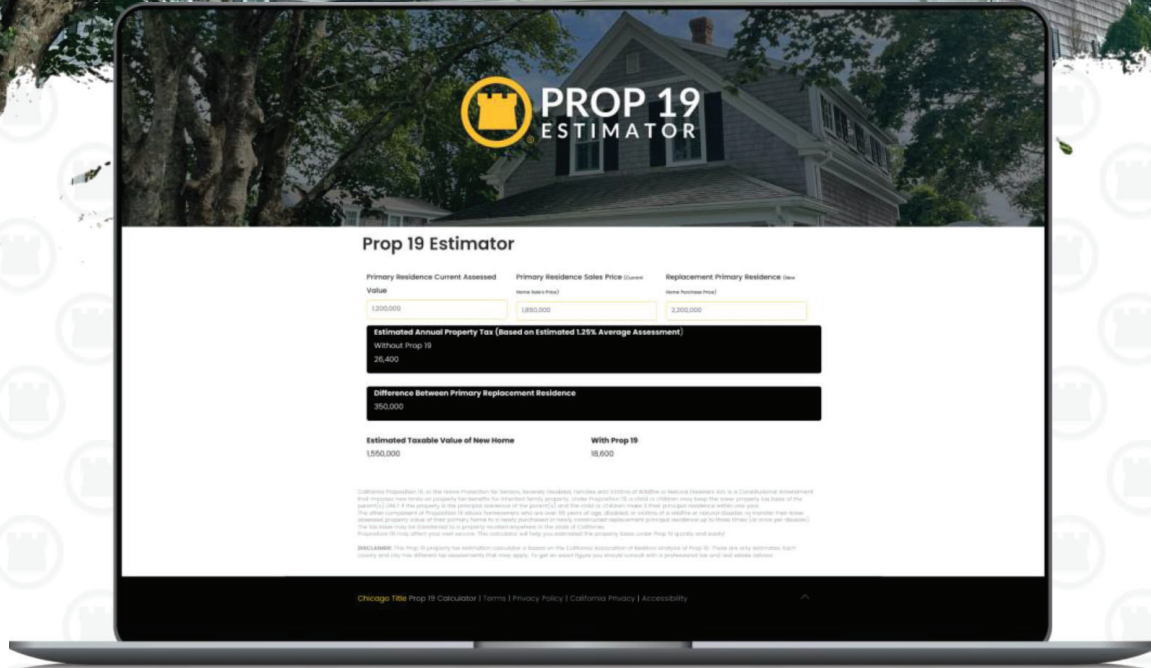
PROP 19 ESTIMATOR

Prop 19 Estimator

Primary Residence Current Assessed Value
1,200,000

Primary Residence Sales Price (Current Home Sale Price)
1,850,000

Replacement Primary Residence (New Home Purchase Price)
2,200,000

Estimated Annual Property Tax (Based on Estimated 1.25% Average Assessment)
Without Prop 19
26,400

Difference Between Primary Replacement Residence
350,000

Estimated Taxable Value of New Home
1,550,000

With Prop 19
18,600

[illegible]

DISCLAIMER: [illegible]

Chicago Title Prop 19 Calculator | Terms | Privacy Policy | California Privacy | Accessibility